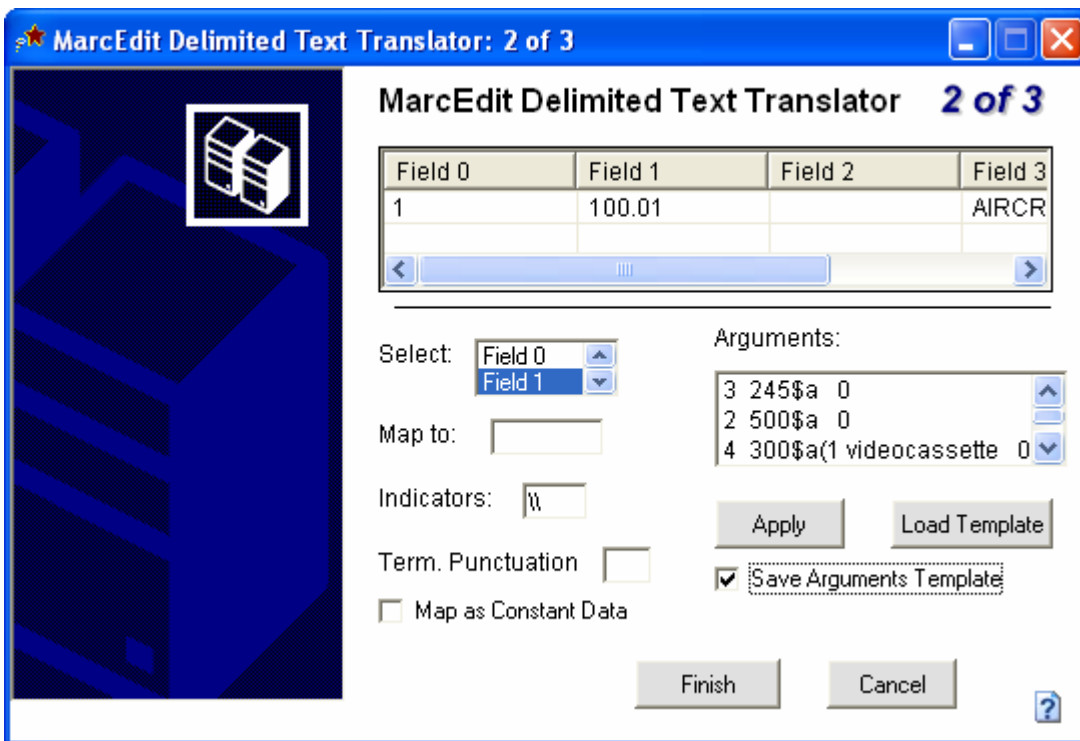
MarcEdit Delimited Text Translator: 2 of 3

MarcEdit Delimited Text Translator 2 of 3

| Field 0 | Field 1 | Field 2 | Field 3 |
|---|---|---|---|
| 1 | 100.01 | | AIRCR |
| | | | |

Select: Field 0
Field 1

Map to:

Indicators: \\

Term. Punctuation

Map as Constant Data

Arguments:

3 245$a 0
2 500$a 0
4 300$a(1 videocassette 0

Apply

Load Template

Save Arguments Template

Finish

Cancel

?